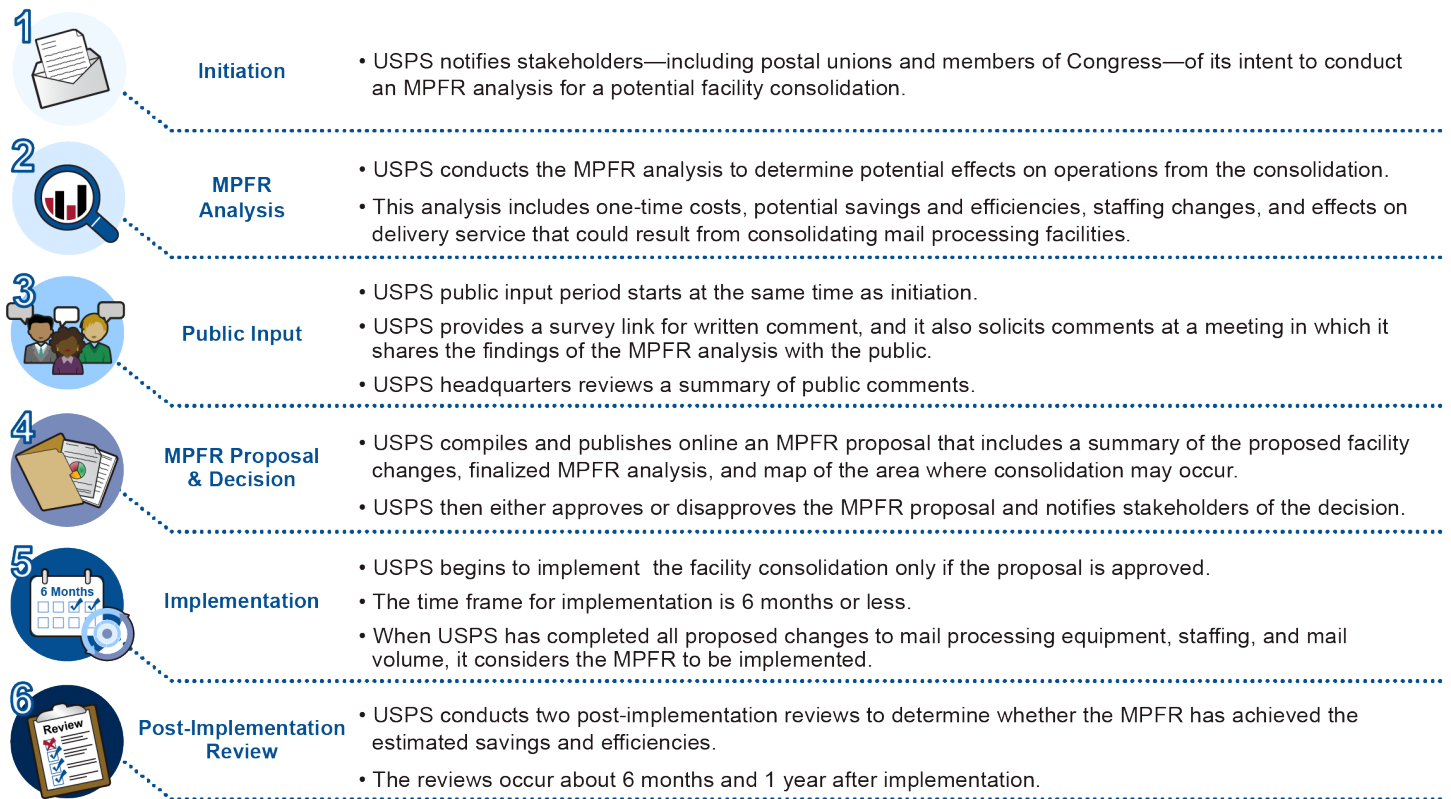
1

Initiation

• USPS notifies stakeholders—including postal unions and members of Congress—of its intent to conduct an MPFR analysis for a potential facility consolidation.

2

MPFR Analysis

• USPS conducts the MPFR analysis to determine potential effects on operations from the consolidation.

• This analysis includes one-time costs, potential savings and efficiencies, staffing changes, and effects on delivery service that could result from consolidating mail processing facilities.

3

Public Input

• USPS public input period starts at the same time as initiation.

• USPS provides a survey link for written comment, and it also solicits comments at a meeting in which it shares the findings of the MPFR analysis with the public.

• USPS headquarters reviews a summary of public comments.

4

MPFR Proposal & Decision

• USPS compiles and publishes online an MPFR proposal that includes a summary of the proposed facility changes, finalized MPFR analysis, and map of the area where consolidation may occur.

• USPS then either approves or disapproves the MPFR proposal and notifies stakeholders of the decision.

5

6 Months

Implementation

• USPS begins to implement the facility consolidation only if the proposal is approved.

• The time frame for implementation is 6 months or less.

• When USPS has completed all proposed changes to mail processing equipment, staffing, and mail volume, it considers the MPFR to be implemented.

6

Review

Post-Implementation Review

• USPS conducts two post-implementation reviews to determine whether the MPFR has achieved the estimated savings and efficiencies.

• The reviews occur about 6 months and 1 year after implementation.